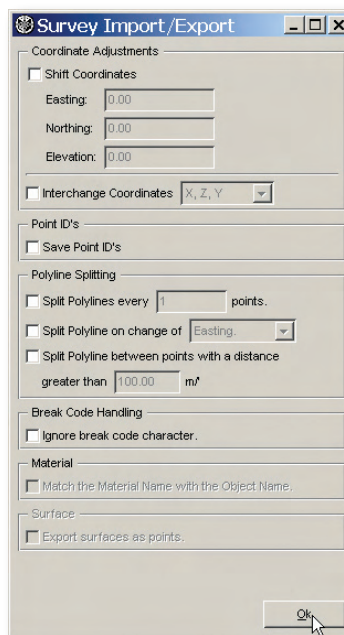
Survey Import/Export

Coordinate Adjustments

Shift Coordinates

Easting: 0.00

Northing: 0.00

Elevation: 0.00

Interchange Coordinates X, Z, Y

Point ID's

Save Point ID's

Polyline Splitting

Split Polylines every 1 points.

Split Polyline on change of Easting.

Split Polyline between points with a distance greater than 100.00 m/'

Break Code Handling

Ignore break code character.

Material

Match the Material Name with the Object Name.

Surface

Export surfaces as points.

Ok